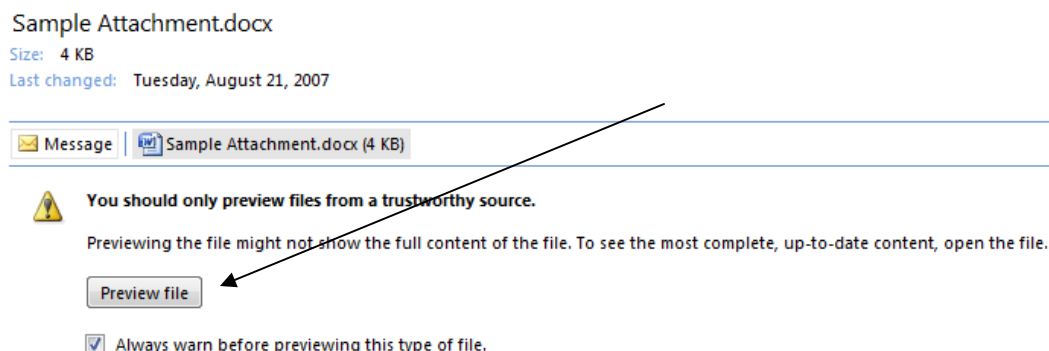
Sample Attachment.docx
Size: 4 KB
Last changed: Tuesday, August 21, 2007

Message | Sample Attachment.docx (4 KB)

You should only preview files from a trustworthy source.

Previewing the file might not show the full content of the file. To see the most complete, up-to-date content, open the file.

Preview file

Always warn before previewing this type of file.